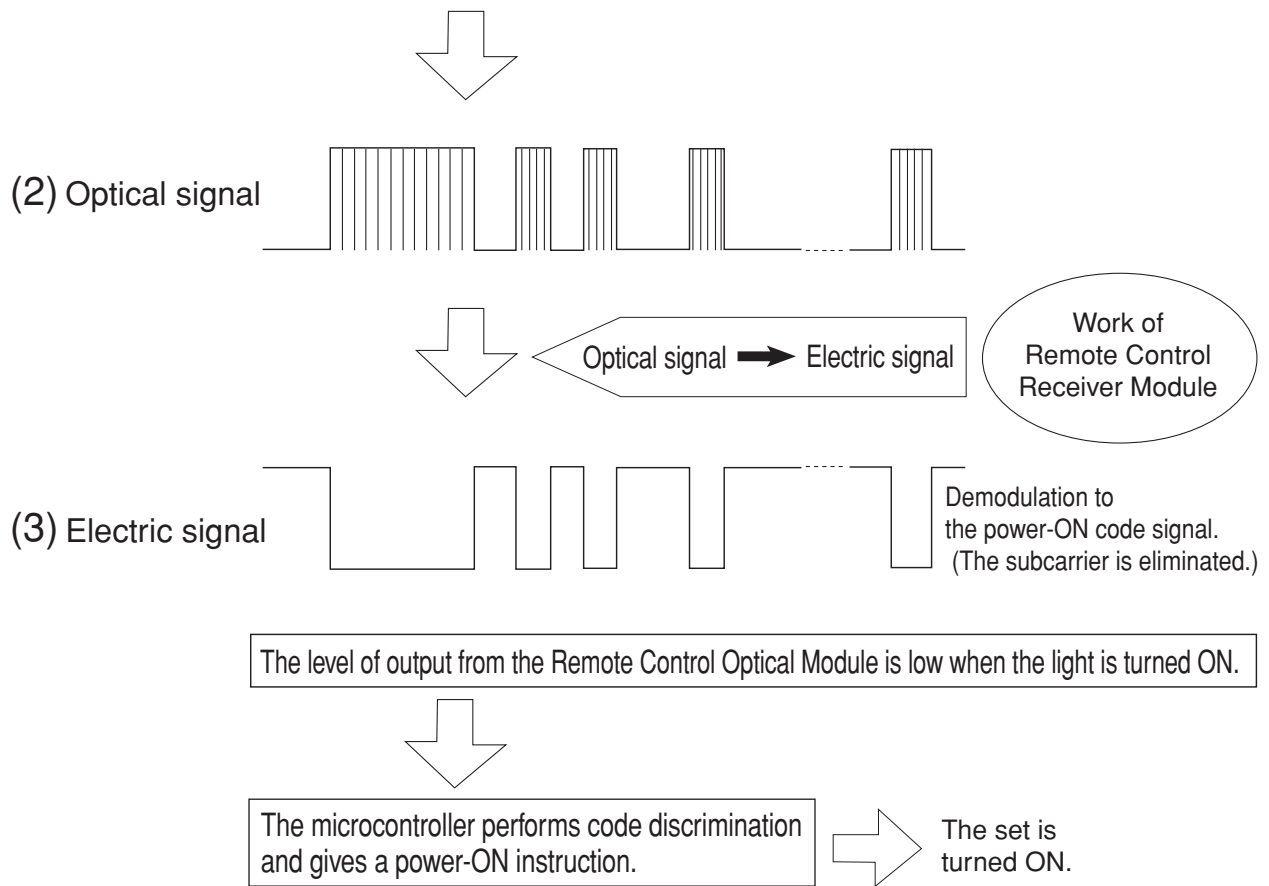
(2) Optical signal

Optical signal ➡ Electric signal

Work of Remote Control Receiver Module

(3) Electric signal

Demodulation to the power-ON code signal. (The subcarrier is eliminated.)

The level of output from the Remote Control Optical Module is low when the light is turned ON.

The microcontroller performs code discrimination and gives a power-ON instruction.

The set is turned ON.